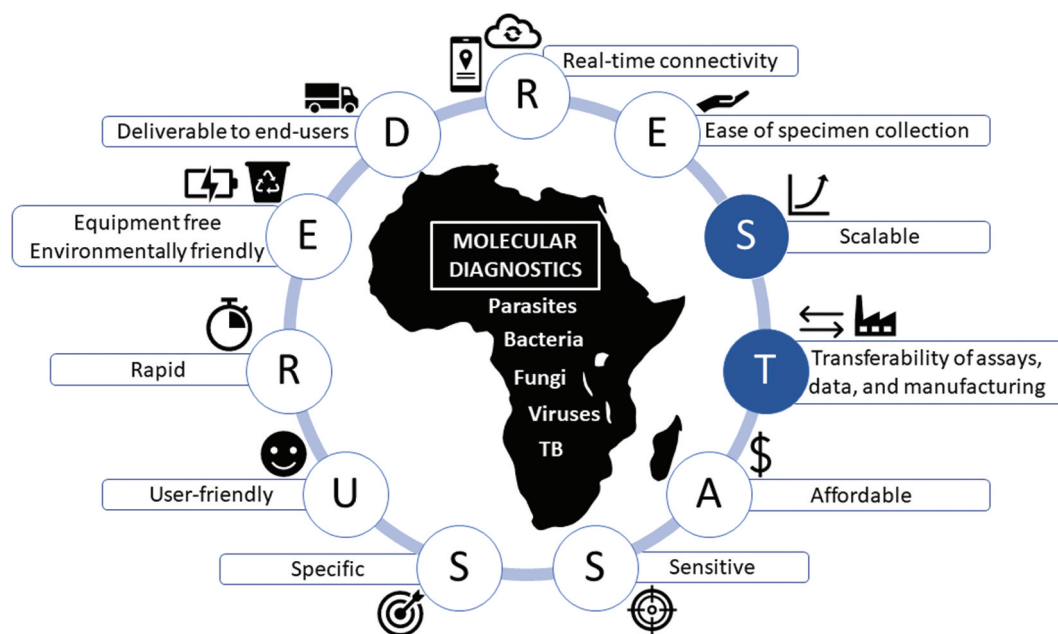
R
Real-time connectivity

E
Ease of specimen collection

S
Scalable

T
Transferability of assays, data, and manufacturing

A
$
Affordable

S
Sensitive

S
Specific

U
User-friendly

R
Rapid

E
Equipment free
Environmentally friendly

D
Deliverable to end-users

MOLECULAR DIAGNOSTICS
Parasites
Bacteria
Fungi
Viruses
TB